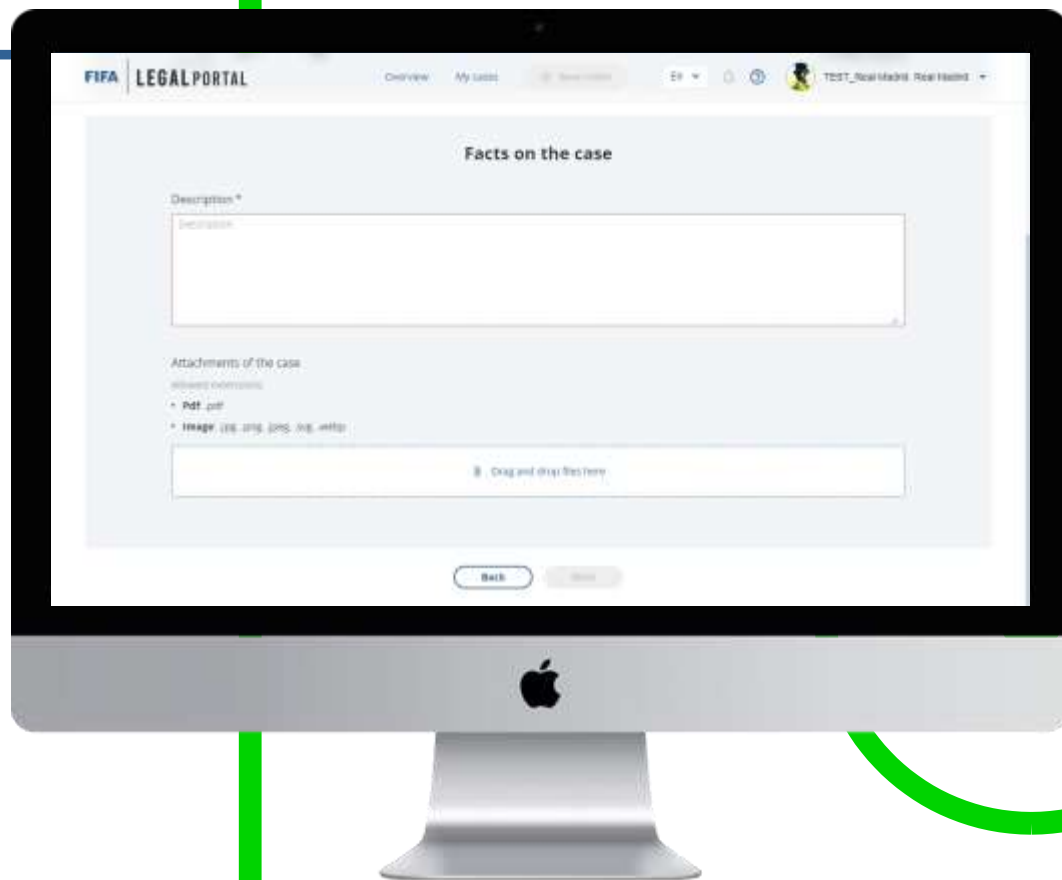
FIFA | LEGALPORTAL

Overview My cases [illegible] EN

TEST_Real Madrid Real Madrid

Facts on the case

Description *

Description

Attachments of the case

Allowed extensions

• Pdf .pdf

• Image .jpg .png .jpeg .svg .webp

Drag and drop files here

Back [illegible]